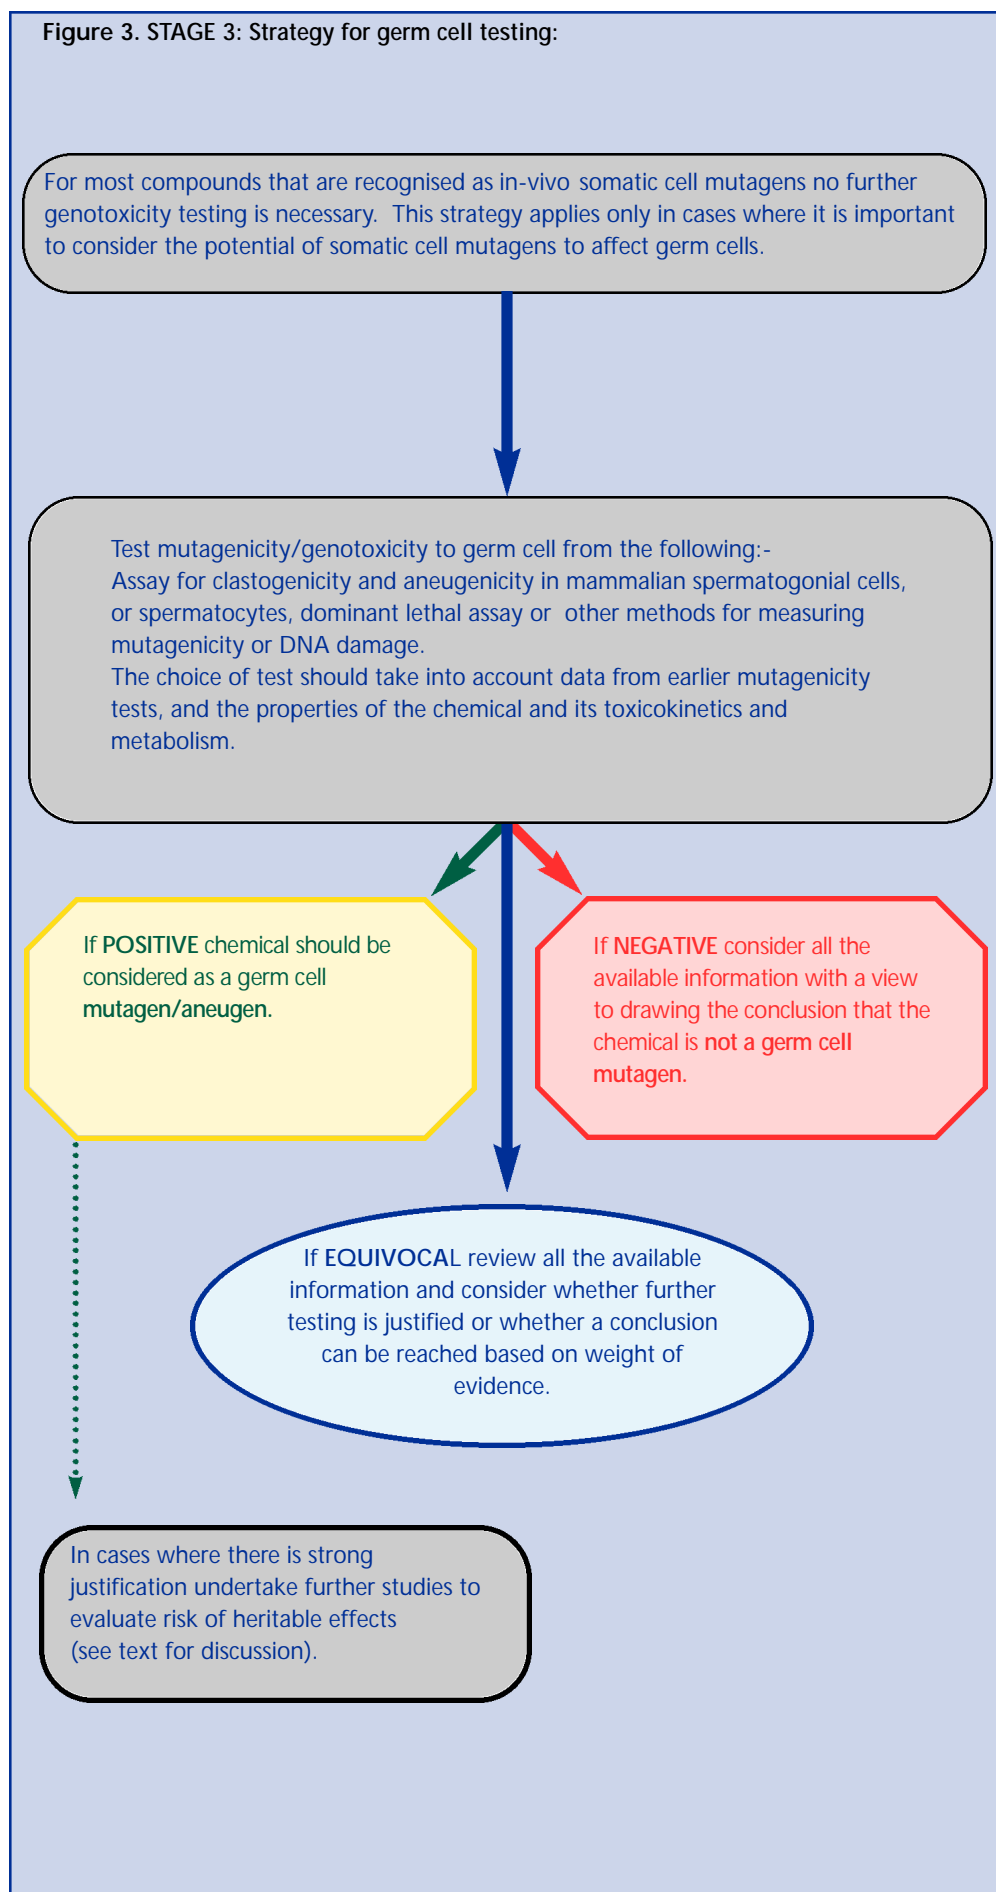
Figure 3. STAGE 3: Strategy for germ cell testing:

For most compounds that are recognised as in-vivo somatic cell mutagens no further genotoxicity testing is necessary. This strategy applies only in cases where it is important to consider the potential of somatic cell mutagens to affect germ cells.

Test mutagenicity/genotoxicity to germ cell from the following:-
Assay for clastogenicity and aneugenicity in mammalian spermatogonial cells, or spermatocytes, dominant lethal assay or other methods for measuring mutagenicity or DNA damage.
The choice of test should take into account data from earlier mutagenicity tests, and the properties of the chemical and its toxicokinetics and metabolism.

If POSITIVE chemical should be considered as a germ cell mutagen/aneugen.

If NEGATIVE consider all the available information with a view to drawing the conclusion that the chemical is not a germ cell mutagen.

If EQUIVOCAL review all the available information and consider whether further testing is justified or whether a conclusion can be reached based on weight of evidence.

In cases where there is strong justification undertake further studies to evaluate risk of heritable effects (see text for discussion).